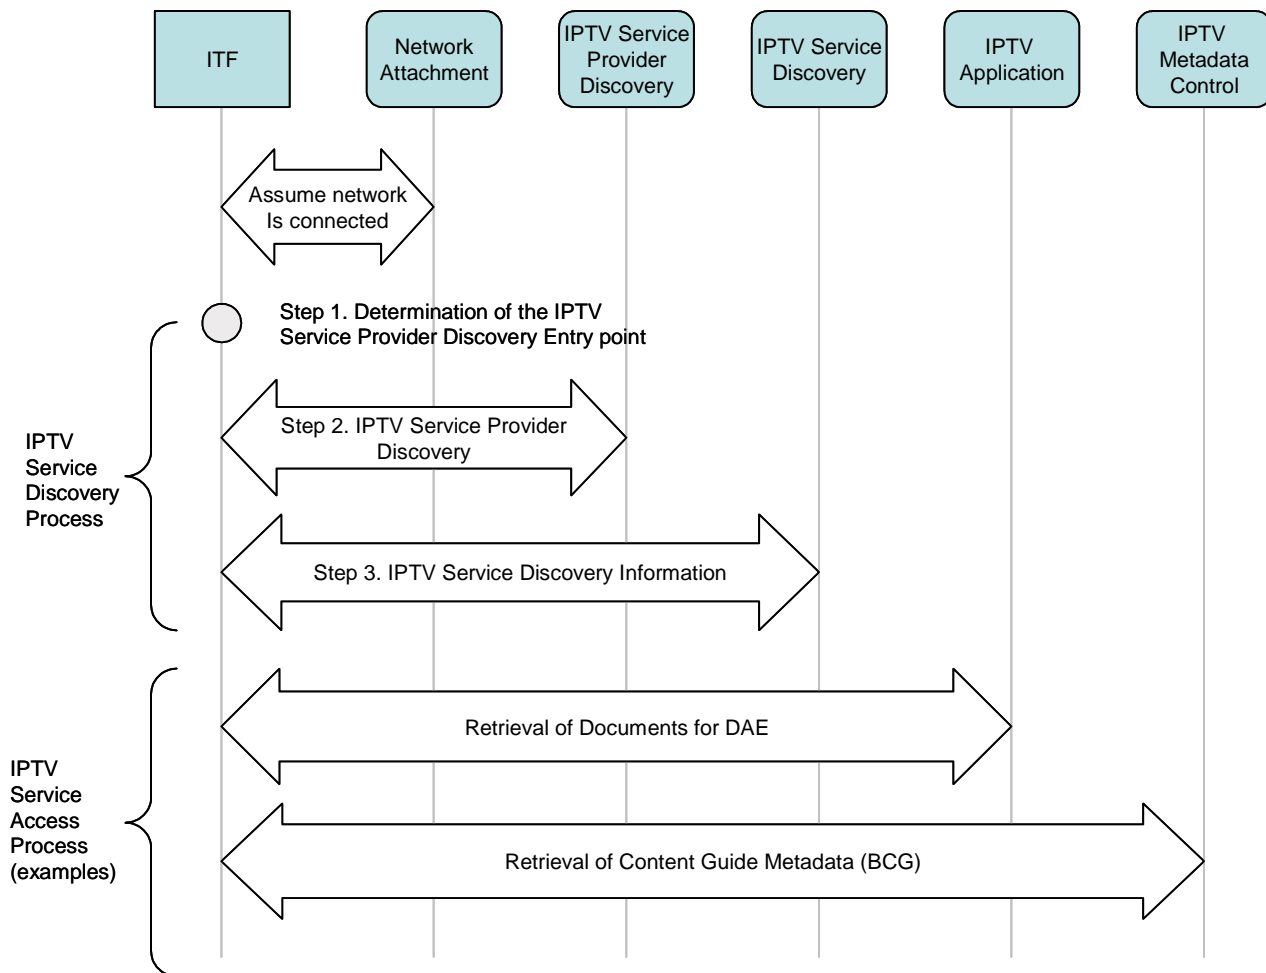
ITF

Network Attachment

IPTV Service Provider Discovery

IPTV Service Discovery

IPTV Application

IPTV Metadata Control

Assume network Is connected

Step 1. Determination of the IPTV Service Provider Discovery Entry point

IPTV Service Discovery Process

Step 2. IPTV Service Provider Discovery

Step 3. IPTV Service Discovery Information

IPTV Service Access Process (examples)

Retrieval of Documents for DAE

Retrieval of Content Guide Metadata (BCG)